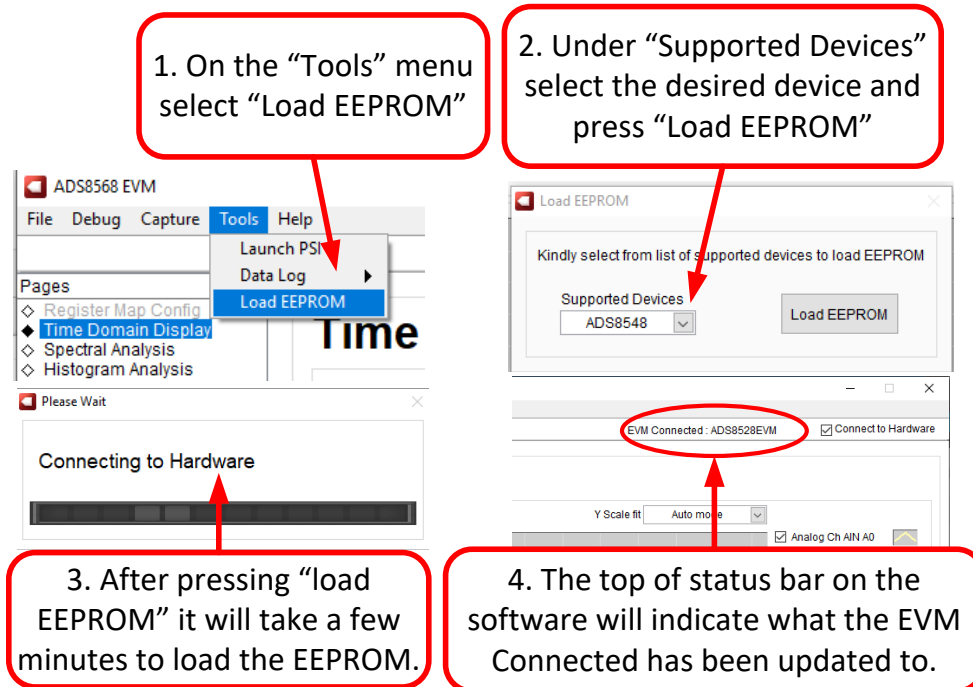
1. On the “Tools” menu select “Load EEPROM”

ADS8568 EVM

File Debug Capture Tools Help

Launch PSI

Data Log

Load EEPROM

Pages

◇ Register Map Config

◆ Time Domain Display

◇ Spectral Analysis

◇ Histogram Analysis

Time

2. Under “Supported Devices” select the desired device and press “Load EEPROM”

Load EEPROM

Kindly select from list of supported devices to load EEPROM

Supported Devices

ADS8548

Load EEPROM

Please Wait

Connecting to Hardware

EVM Connected : ADS8528EVM

Connect to Hardware

Y Scale fit

Auto mode

Analog Ch AIN A0

3. After pressing “load EEPROM” it will take a few minutes to load the EEPROM.

4. The top of status bar on the software will indicate what the EVM Connected has been updated to.